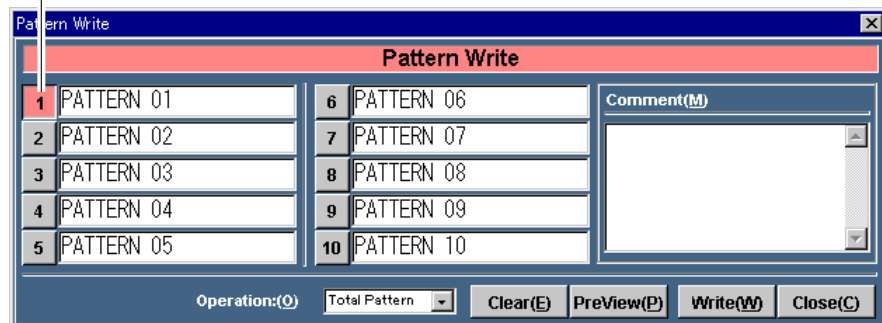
Pattern Write

Pattern Write

1 PATTERN 01
2 PATTERN 02
3 PATTERN 03
4 PATTERN 04
5 PATTERN 05

6 PATTERN 06
7 PATTERN 07
8 PATTERN 08
9 PATTERN 09
10 PATTERN 10

Comment(M)

Operation:(O) Total Pattern Clear(E) PreView(P) Write(W) Close(C)